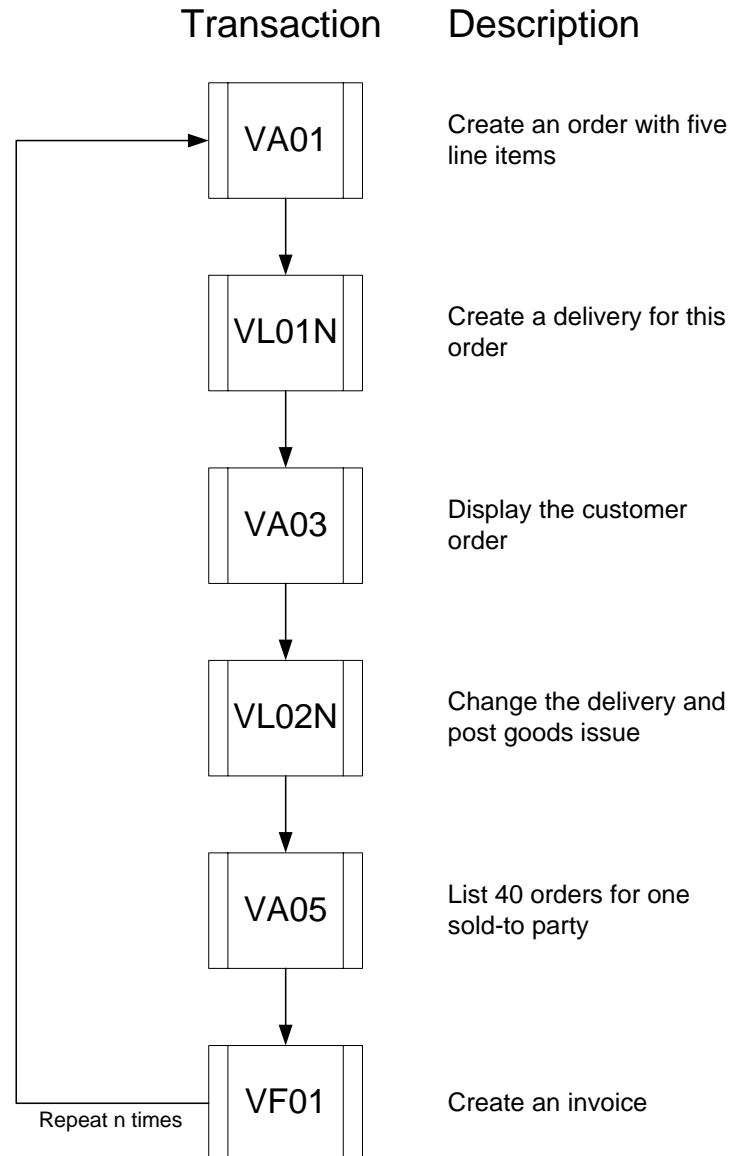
Transaction Description

VA01

Create an order with five line items

VL01N

Create a delivery for this order

VA03

Display the customer order

VL02N

Change the delivery and post goods issue

VA05

List 40 orders for one sold-to party

VF01

Create an invoice

Repeat n times